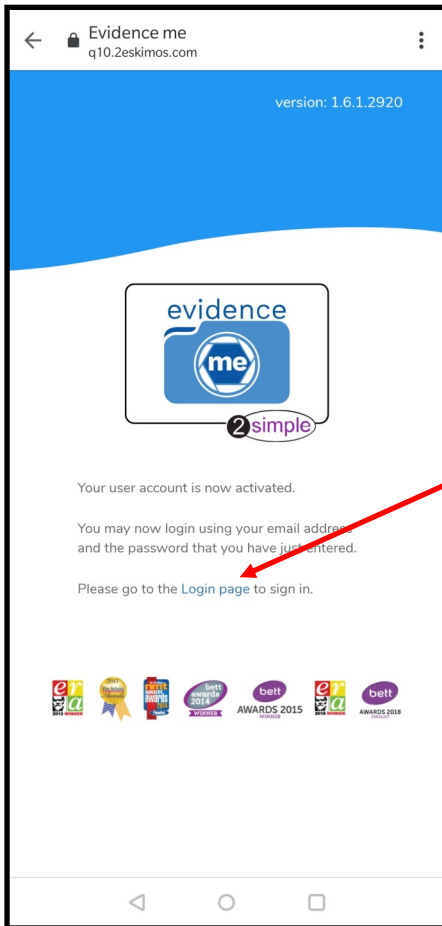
Evidence me
q10.2eskimos.com

version: 1.6.1.2920

evidence
me
2simple

Your user account is now activated.

You may now login using your email address and the password that you have just entered.

Please go to the Login page to sign in.

era 2013 WINNER
bett awards 2014 WINNER
bett AWARDS 2015 WINNER
era 2016 WINNER
bett AWARDS 2018 FINALIST